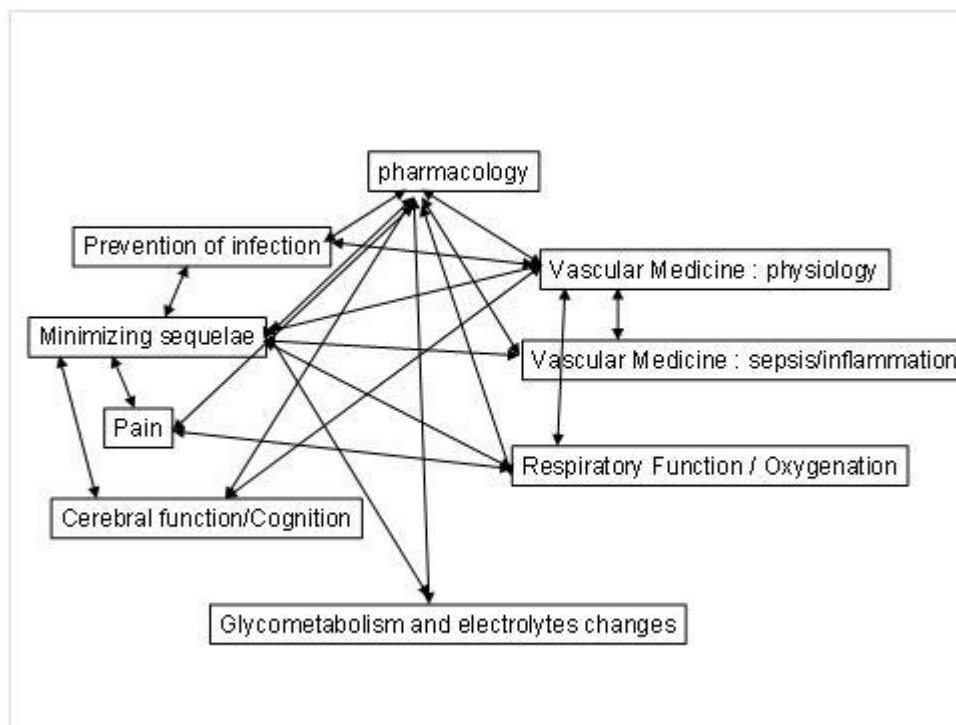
pharmacology

Prevention of infection

Vascular Medicine : physiology

Minimizing sequelae

Vascular Medicine : sepsis/inflammation

Pain

Respiratory Function / Oxygenation

Cerebral function/Cognition

Glycometabolism and electrolytes changes